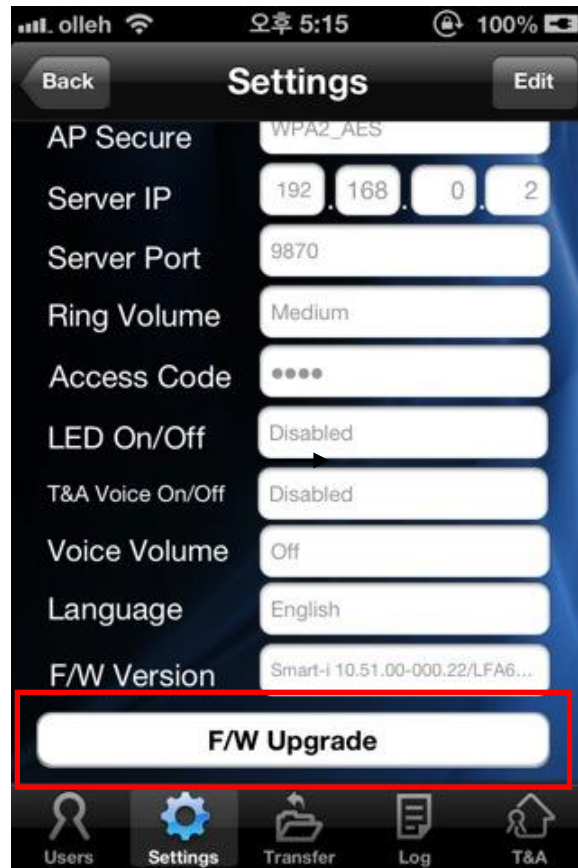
olleh 오후 5:15 100%

Back Settings Edit

AP Secure WPA2_AES

Server IP 192 . 168 . 0 . 2

Server Port 9870

Ring Volume Medium

Access Code ••••

LED On/Off Disabled

T&A Voice On/Off Disabled

Voice Volume Off

Language English

F/W Version Smart-i 10.51.00-000.22/LFA6...

F/W Upgrade

Users Settings Transfer Log T&A